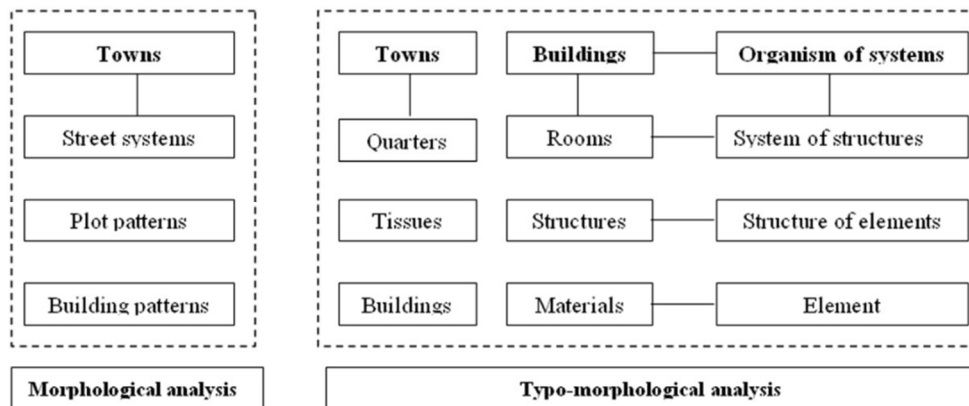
Towns

Street systems

Plot patterns

Building patterns

Morphological analysis

Towns

Quarters

Tissues

Buildings

Buildings

Rooms

Structures

Materials

Organism of systems

System of structures

Structure of elements

Element

Typo-morphological analysis